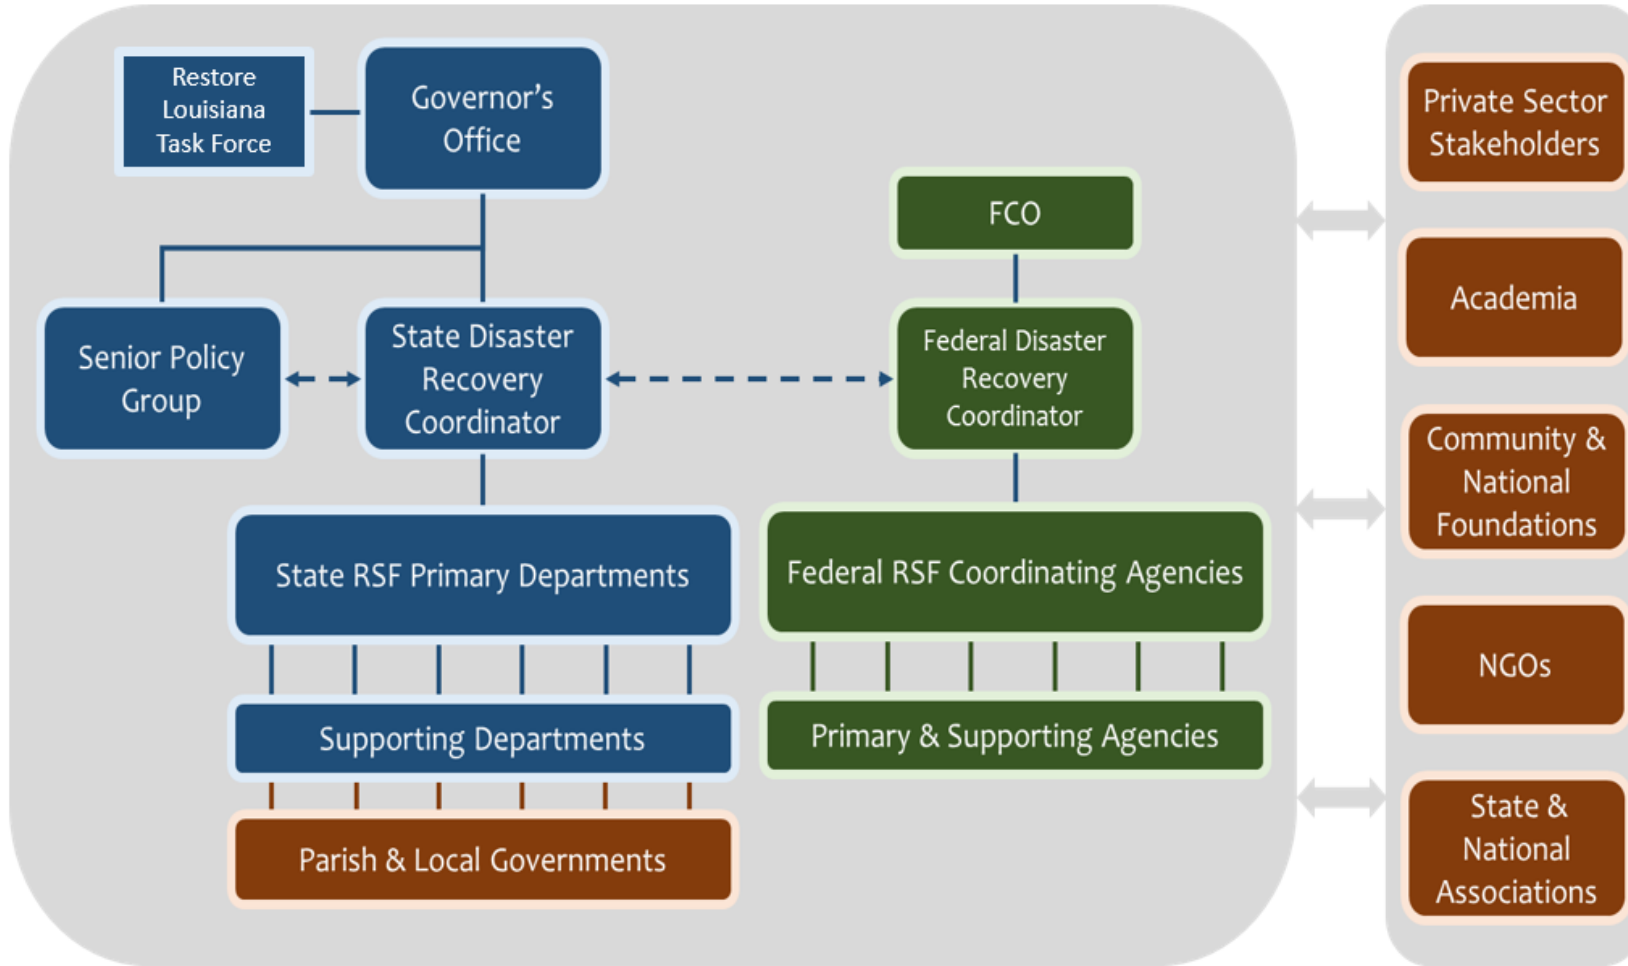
Restore Louisiana Task Force

Governor's Office

FCO

Senior Policy Group

State Disaster Recovery Coordinator

Federal Disaster Recovery Coordinator

State RSF Primary Departments

Federal RSF Coordinating Agencies

Supporting Departments

Primary & Supporting Agencies

Parish & Local Governments

Private Sector Stakeholders

Academia

Community & National Foundations

NGOs

State & National Associations